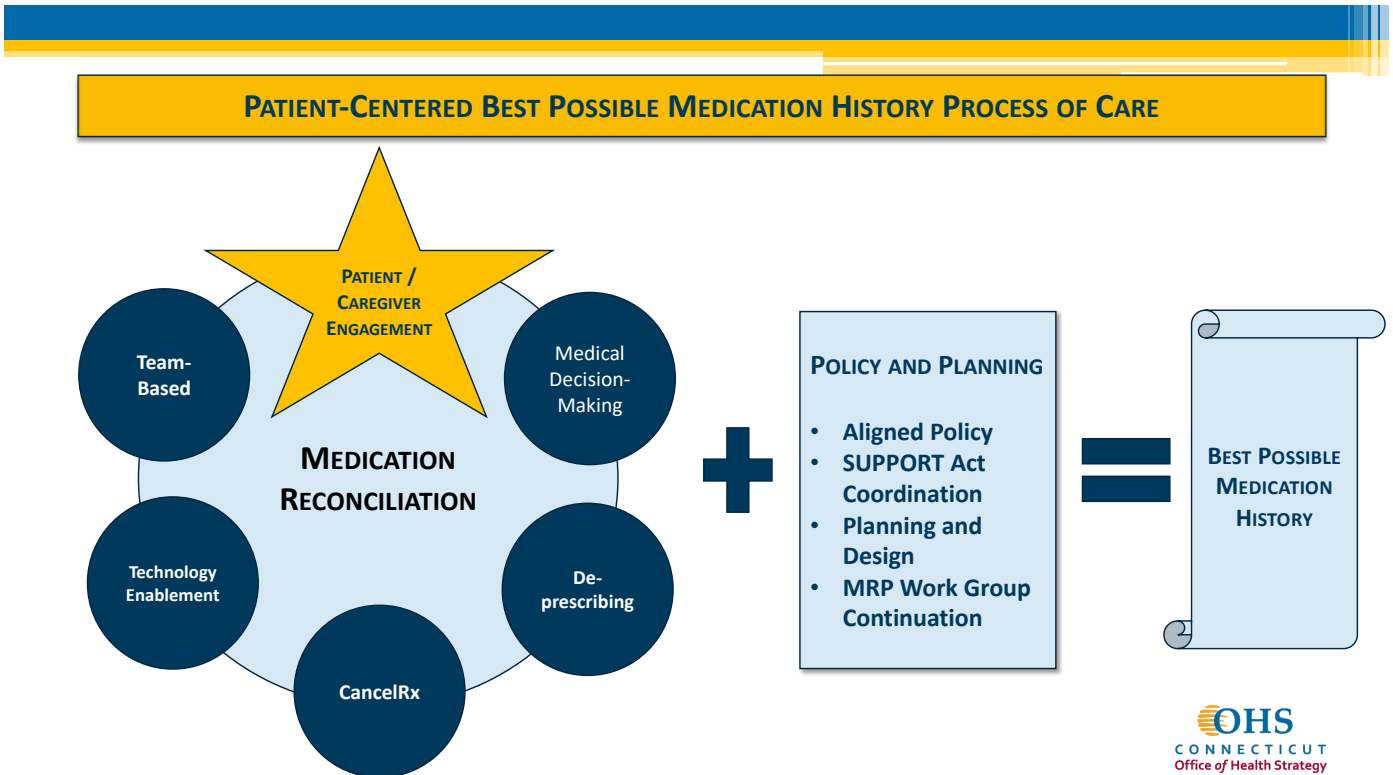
Patient-Centered Best Possible Medication History Process of Care

Patient / Caregiver Engagement

Team-Based

Medical Decision-Making

Medication Reconciliation

Technology Enablement

De-prescribing

CancelRx

Policy and Planning

- Aligned Policy
- SUPPORT Act Coordination
- Planning and Design
- MRP Work Group Continuation

Best Possible Medication History

OHS
CONNECTICUT
Office of Health Strategy